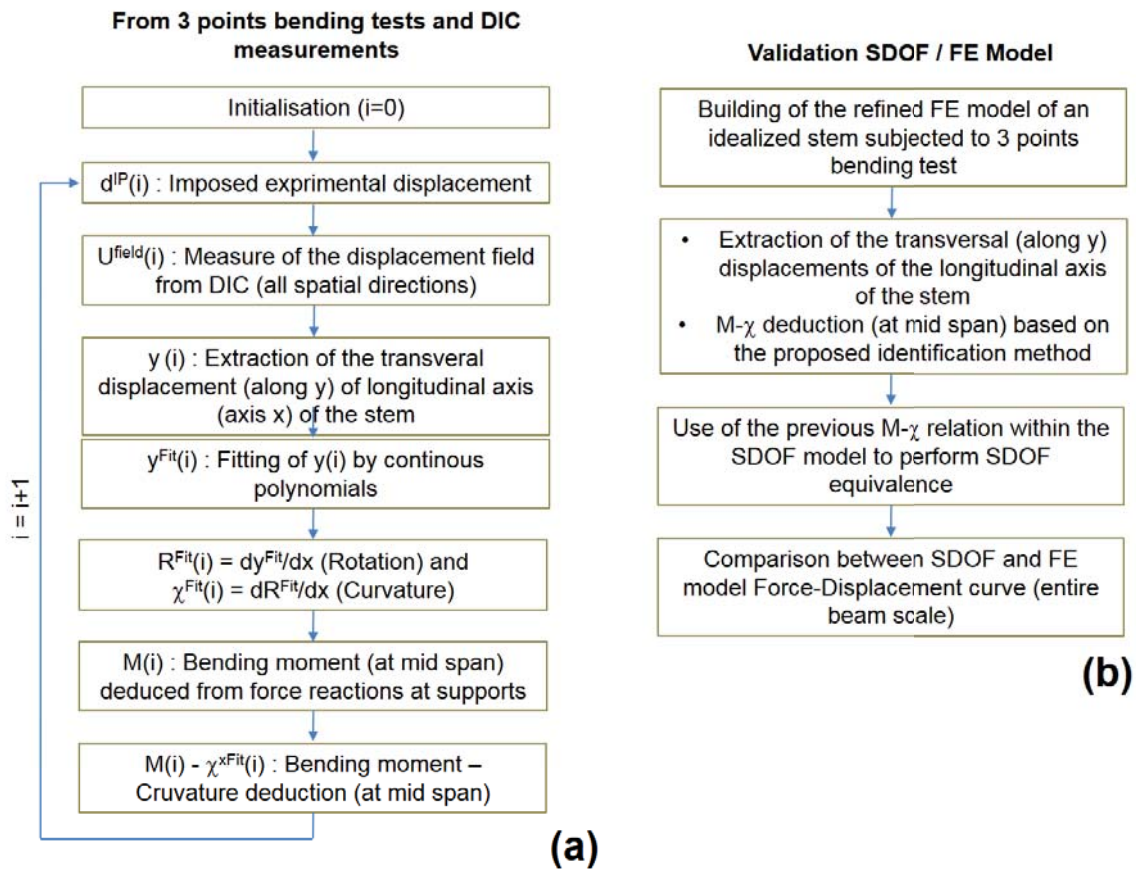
From 3 points bending tests and DIC measurements

Initialisation (i=0)

$d^{IP}$(i) : Imposed exprimental displacement

$U^{field}$(i) : Measure of the displacement field from DIC (all spatial directions)

y (i) : Extraction of the transveral displacement (along y) of longitudinal axis (axis x) of the stem

$y^{Fit}$(i) : Fitting of y(i) by continous polynomials

$R^{Fit}$(i) = $dy^{Fit}$/dx (Rotation) and $\chi^{Fit}$(i) = $dR^{Fit}$/dx (Curvature)

M(i) : Bending moment (at mid span) deduced from force reactions at supports

M(i) - $\chi^{xFit}$(i) : Bending moment – Cruvature deduction (at mid span)

i = i+1

(a)

Validation SDOF / FE Model

Building of the refined FE model of an idealized stem subjected to 3 points bending test

• Extraction of the transversal (along y) displacements of the longitudinal axis of the stem
• M-$\chi$ deduction (at mid span) based on the proposed identification method

Use of the previous M-$\chi$ relation within the SDOF model to perform SDOF equivalence

Comparison between SDOF and FE model Force-Displacement curve (entire beam scale)

(b)